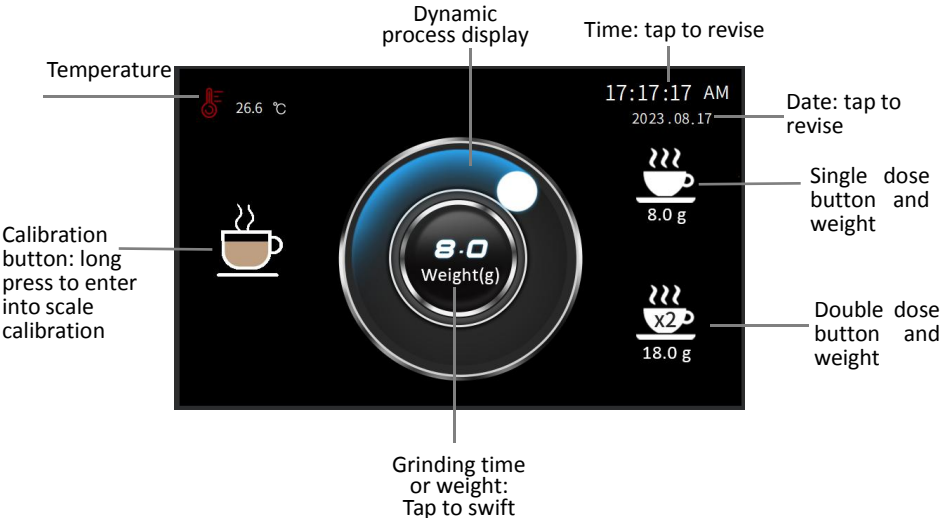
Dynamic process display

Time: tap to revise

Temperature

26.6 ℃

17:17:17 AM

2023.08.17

Date: tap to revise

Single dose button and weight

8.0 g

Calibration button: long press to enter into scale calibration

8.0

Weight(g)

x2

18.0 g

Double dose button and weight

Grinding time or weight: Tap to swift